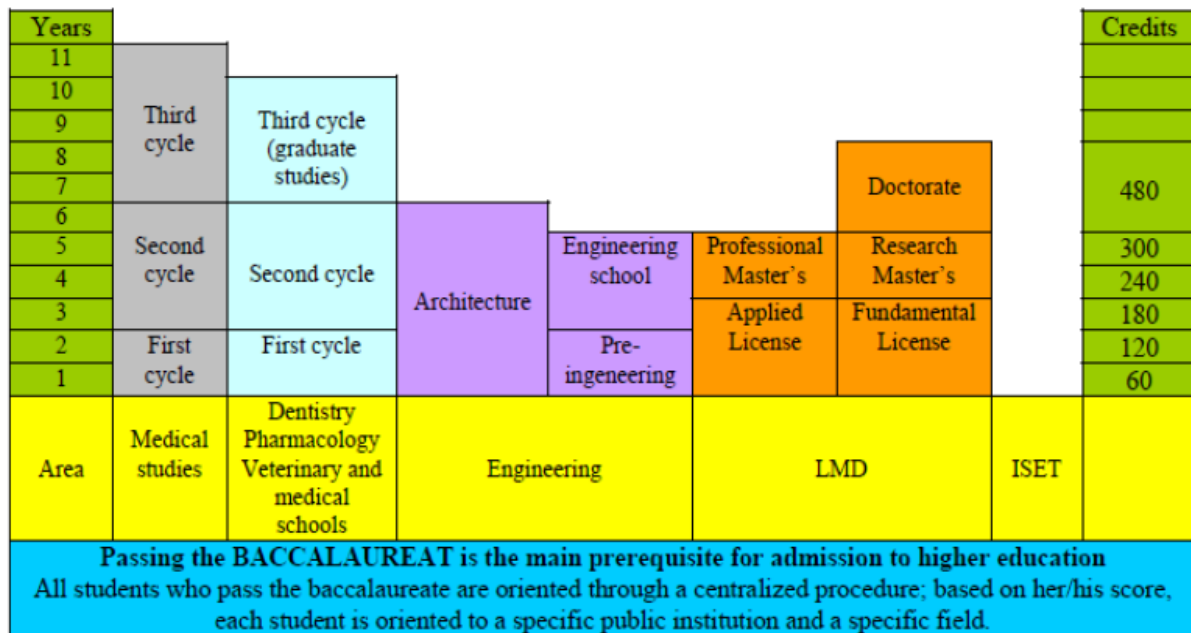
| Years | | | | | | | | Credits |
|---|---|---|---|---|---|---|---|---|
| 11 | Third cycle | | | | | | | |
| 10 | | Third cycle (graduate studies) | | | | | | |
| 9 | | | | | | | | |
| 8 | | | | | | Doctorate | | 480 |
| 7 | | | | | | | | |
| 6 | Second cycle | Second cycle | Architecture | | | | | |
| 5 | | | | Engineering school | Professional Master's | Research Master's | | 300 |
| 4 | | | | | | | | 240 |
| 3 | | | | | Applied License | Fundamental License | | 180 |
| 2 | First cycle | First cycle | | Pre-ingeneering | | | | 120 |
| 1 | | | | | | | | 60 |
| Area | Medical studies | Dentistry Pharmacology Veterinary and medical schools | Engineering | | LMD | | ISET | |

Passing the BACCALAUREAT is the main prerequisite for admission to higher education
All students who pass the baccalaureate are oriented through a centralized procedure; based on her/his score, each student is oriented to a specific public institution and a specific field.